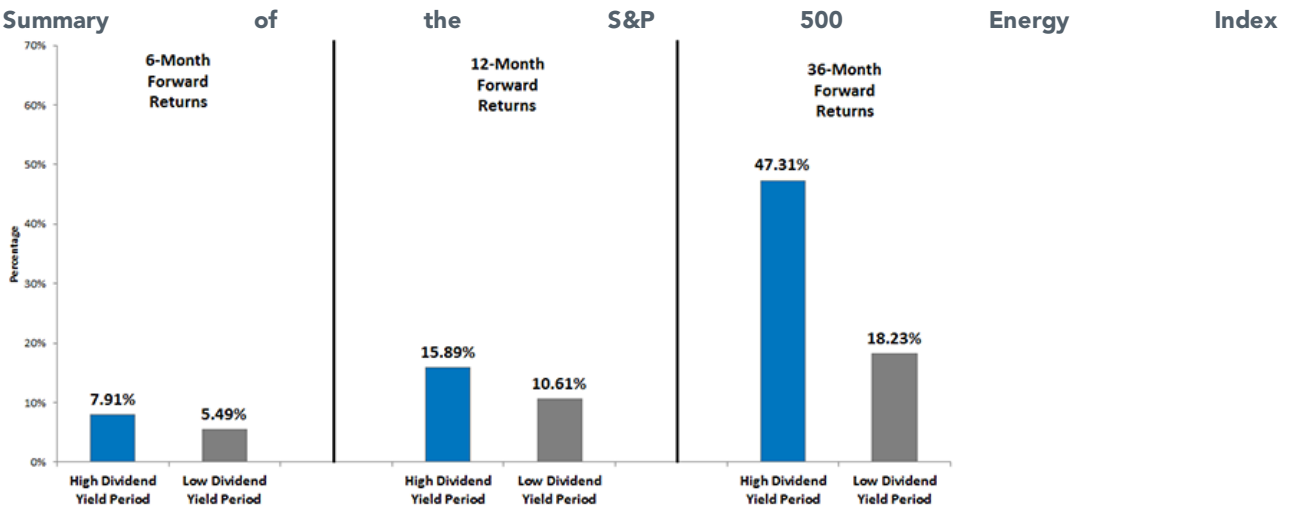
Summary of the S&P 500 Energy Index

70%
60%
50%
40%
30%
20%
10%
0%

Percentage

6-Month Forward Returns

7.91%
5.49%

High Dividend Yield Period
Low Dividend Yield Period

12-Month Forward Returns

15.89%
10.61%

High Dividend Yield Period
Low Dividend Yield Period

36-Month Forward Returns

47.31%
18.23%

High Dividend Yield Period
Low Dividend Yield Period